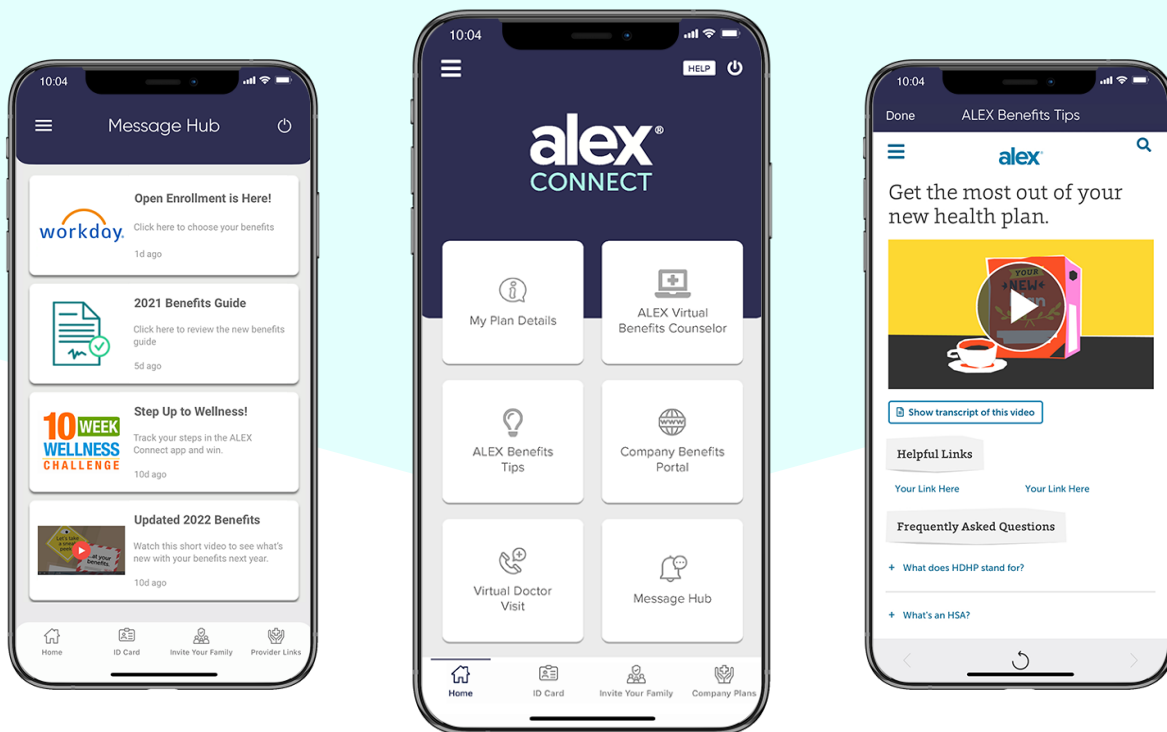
10:04

Message Hub

workday.

Open Enrollment is Here!

Click here to choose your benefits

1d ago

2021 Benefits Guide

Click here to review the new benefits guide

5d ago

10 WEEK WELLNESS CHALLENGE

Step Up to Wellness!

Track your steps in the ALEX Connect app and win.

10d ago

Let's take a look at your benefits.

Updated 2022 Benefits

Watch this short video to see what's new with your benefits next year.

10d ago

Home ID Card Invite Your Family Provider Links

10:04

HELP

alex®
CONNECT

My Plan Details

ALEX Virtual Benefits Counselor

ALEX Benefits Tips

Company Benefits Portal

Virtual Doctor Visit

Message Hub

Home ID Card Invite Your Family Company Plans

10:04

Done ALEX Benefits Tips

alex

Get the most out of your new health plan.

YOUR NEW

Show transcript of this video

Helpful Links

Your Link Here Your Link Here

Frequently Asked Questions

+ What does HDHP stand for?

+ What's an HSA?